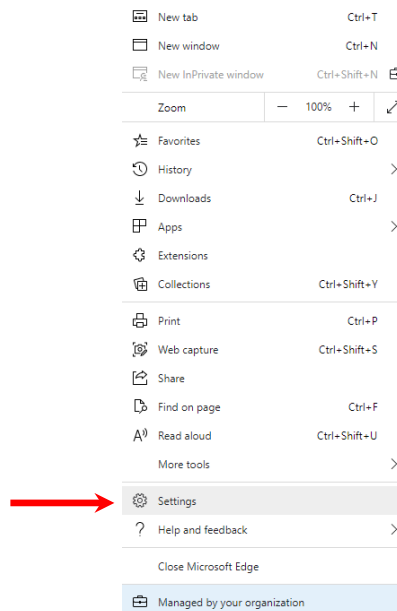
New tab Ctrl+T
New window Ctrl+N
New InPrivate window Ctrl+Shift+N

Zoom — 100% +

Favorites Ctrl+Shift+O
History
Downloads Ctrl+J
Apps
Extensions
Collections Ctrl+Shift+Y

Print Ctrl+P
Web capture Ctrl+Shift+S
Share
Find on page Ctrl+F
Read aloud Ctrl+Shift+U
More tools

Settings
Help and feedback

Close Microsoft Edge

Managed by your organization